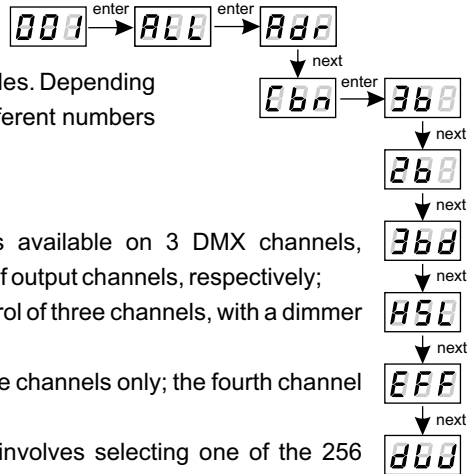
001 enter ALL enter Adr

next

Cbn enter 3b

next

2b

next

3bd

next

HSL

next

EFF

next

dUU

les. Depending
ferent numbers

s available on 3 DMX channels,
f output channels, respectively;
rol of three channels, with a dimmer

e channels only; the fourth channel

involves selecting one of the 256